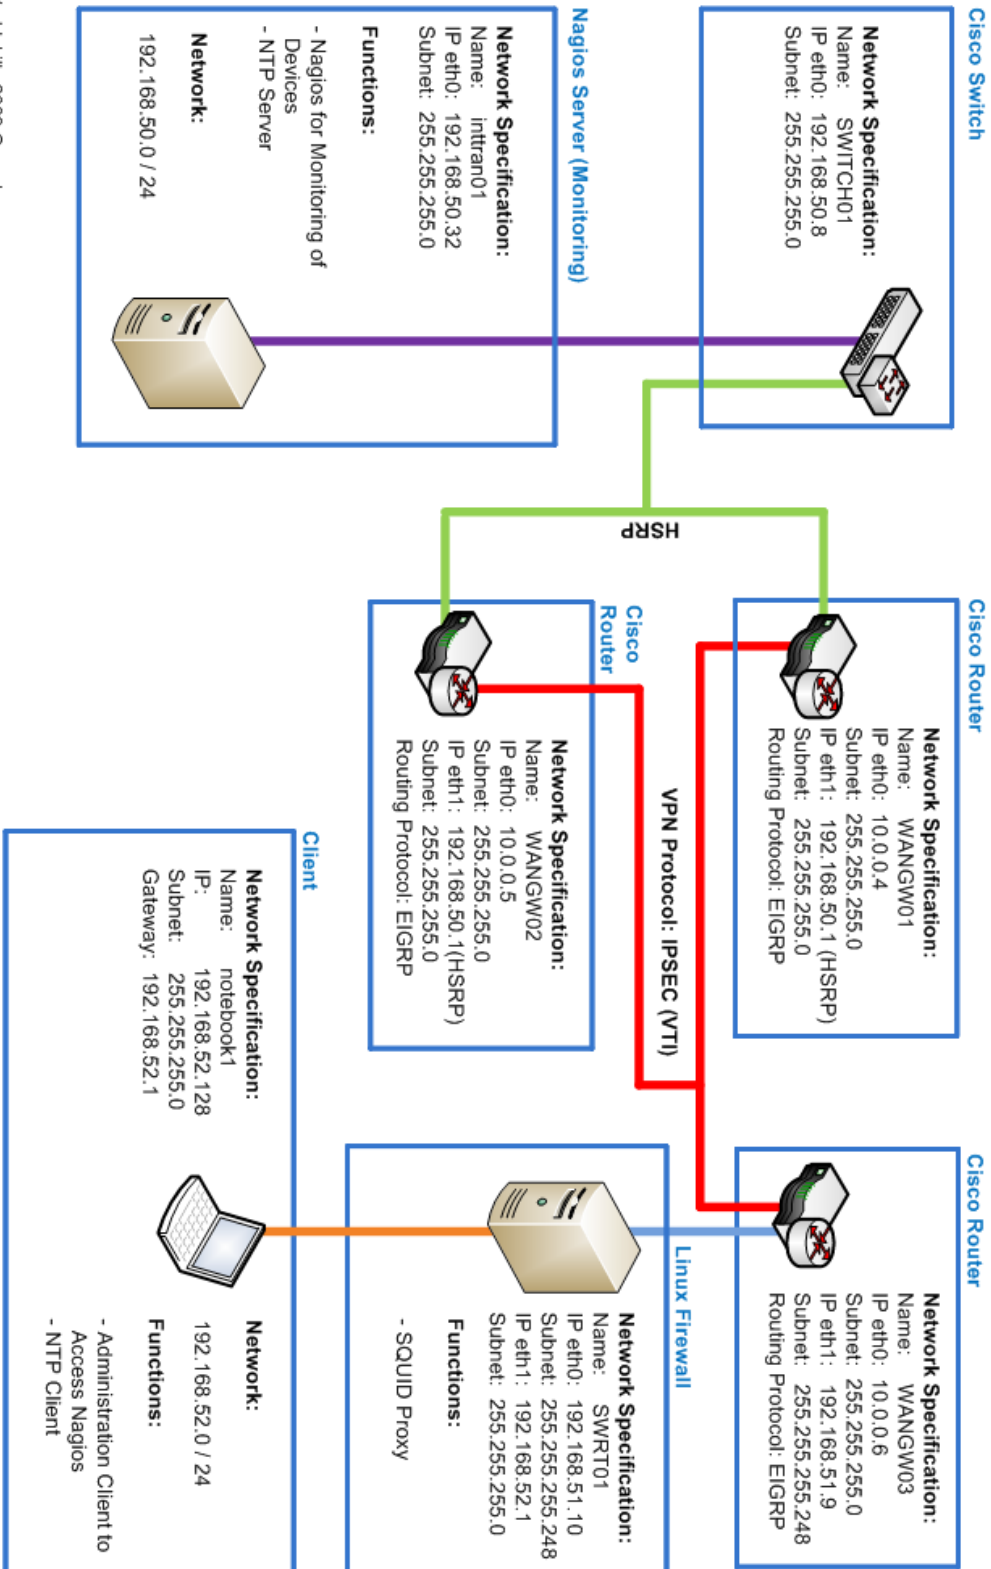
Cisco Switch

Network Specification:
Name: SWITCH01
IP eth0: 192.168.50.8
Subnet: 255.255.255.0

Nagios Server (Monitoring)

Network Specification:
Name: intran01
IP eth0: 192.168.50.32
Subnet: 255.255.255.0

Functions:
- Nagios for Monitoring of Devices
- NTP Server

Network:
192.168.50.0 / 24

HSRP

Cisco Router

Network Specification:
Name: WANGW01
IP eth0: 10.0.0.4
Subnet: 255.255.255.0
IP eth1: 192.168.50.1 (HSRP)
Subnet: 255.255.255.0
Routing Protocol: EIGRP

Cisco Router

Network Specification:
Name: WANGW02
IP eth0: 10.0.0.5
Subnet: 255.255.255.0
IP eth1: 192.168.50.1(HSRP)
Subnet: 255.255.255.0
Routing Protocol: EIGRP

VPN Protocol: IPSEC (VTI)

Client

Network Specification:
Name: notebook1
IP: 192.168.52.128
Subnet: 255.255.255.0
Gateway: 192.168.52.1

Cisco Router

Network Specification:
Name: WANGW03
IP eth0: 10.0.0.6
Subnet: 255.255.255.0
IP eth1: 192.168.51.9
Subnet: 255.255.255.248
Routing Protocol: EIGRP

Linux Firewall

Network Specification:
Name: SWRT01
IP eth0: 192.168.51.10
Subnet: 255.255.255.248
IP eth1: 192.168.52.1
Subnet: 255.255.255.0

Functions:
- SQUID Proxy

Network:
192.168.52.0 / 24

Functions:
- Administration Client to Access Nagios
- NTP Client